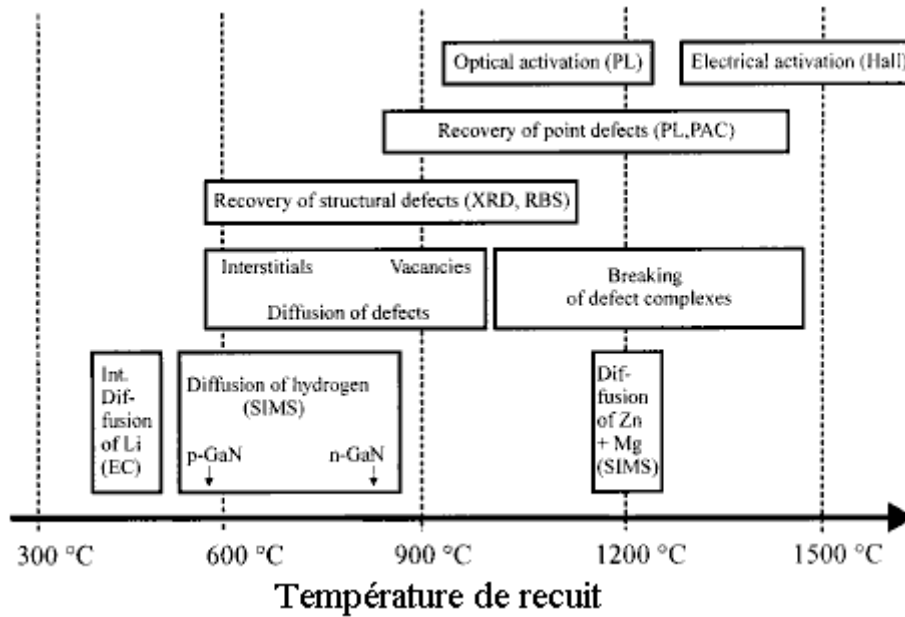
Optical activation (PL)

Electrical activation (Hall)

Recovery of point defects (PL,PAC)

Recovery of structural defects (XRD, RBS)

Interstitials

Vacancies

Diffusion of defects

Breaking of defect complexes

Int. Diffusion of Li (EC)

Diffusion of hydrogen (SIMS)

p-GaN

n-GaN

Diffusion of Zn + Mg (SIMS)

300 °C

600 °C

900 °C

1200 °C

1500 °C

Température de recuit